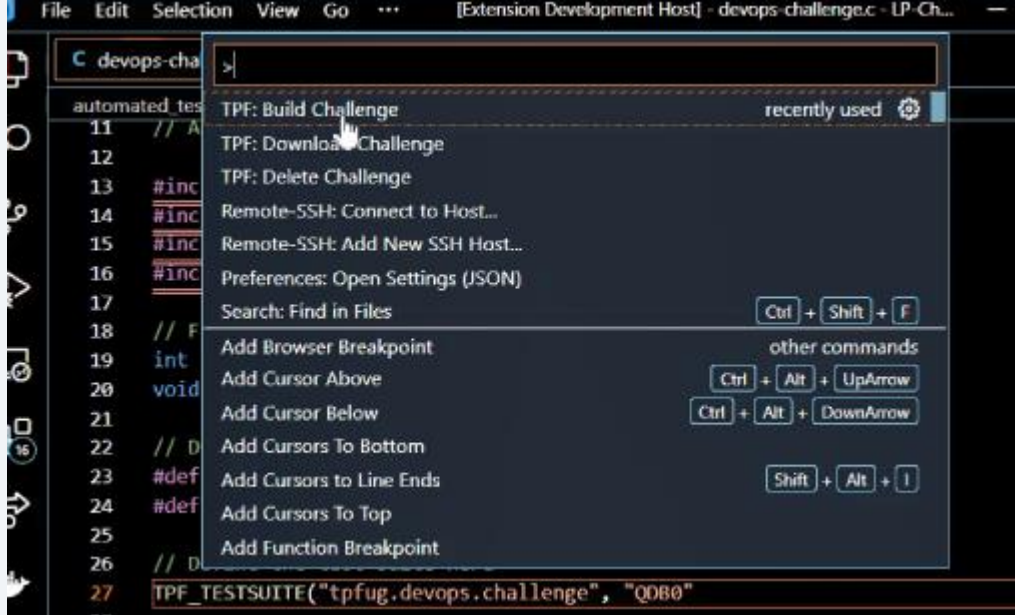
File Edit Selection View Go ··· [Extension Development Host] - devops-challenge.c - LP-Ch...

C devops-cha

automated_tes

>

TPF: Build Challenge recently used
TPF: Downloa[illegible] Challenge
TPF: Delete Challenge
Remote-SSH: Connect to Host...
Remote-SSH: Add New SSH Host...
Preferences: Open Settings (JSON)
Search: Find in Files Ctrl + Shift + F
Add Browser Breakpoint other commands
Add Cursor Above Ctrl + Alt + UpArrow
Add Cursor Below Ctrl + Alt + DownArrow
Add Cursors To Bottom
Add Cursors to Line Ends Shift + Alt + I
Add Cursors To Top
Add Function Breakpoint

11 // A
12
13 #inc
14 #inc
15 #inc
16 #inc
17
18 // F
19 int
20 void
21
22 // D
23 #def
24 #def
25
26 // D
27 TPF_TESTSUITE("tpfug.devops.challenge", "QDB0"

16